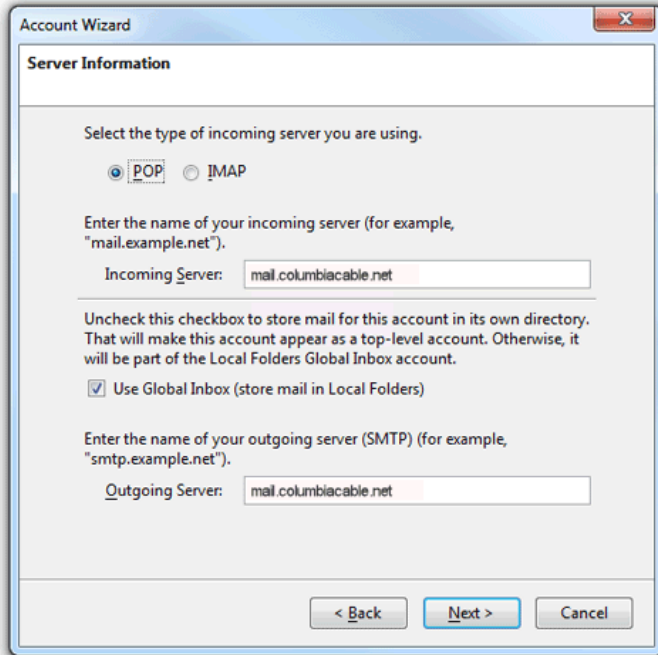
Account Wizard

Server Information

Select the type of incoming server you are using.

POP IMAP

Enter the name of your incoming server (for example, "mail.example.net").

Incoming Server: mail.columbiacable.net

Uncheck this checkbox to store mail for this account in its own directory. That will make this account appear as a top-level account. Otherwise, it will be part of the Local Folders Global Inbox account.

Use Global Inbox (store mail in Local Folders)

Enter the name of your outgoing server (SMTP) (for example, "smtp.example.net").

Outgoing Server: mail.columbiacable.net

< Back Next > Cancel